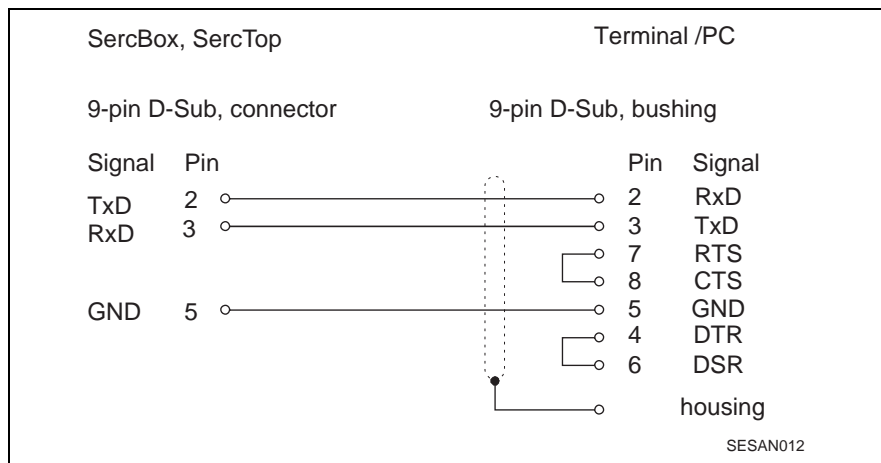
SercBox, SercTop

Terminal /PC

9-pin D-Sub, connector

9-pin D-Sub, bushing

| Signal | Pin | Pin | Signal |
|---|---|---|---|
| TxD | 2 | 2 | RxD |
| RxD | 3 | 3 | TxD |
| | | 7 | RTS |
| | | 8 | CTS |
| GND | 5 | 5 | GND |
| | | 4 | DTR |
| | | 6 | DSR |
| | | | housing |

SESAN012